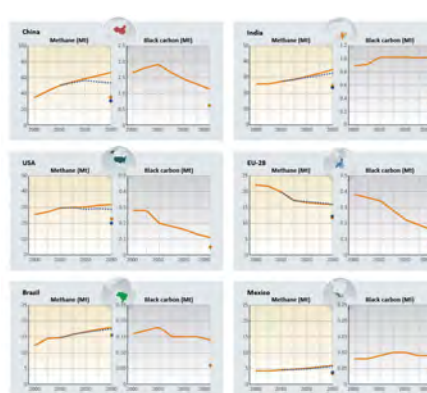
China
Methane (Mt)
Black carbon (Mt)

India
Methane (Mt)
Black carbon (Mt)

USA
Methane (Mt)
Black carbon (Mt)

EU-28
Methane (Mt)
Black carbon (Mt)

Brazil
Methane (Mt)
Black carbon (Mt)

Mexico
Methane (Mt)
Black carbon (Mt)